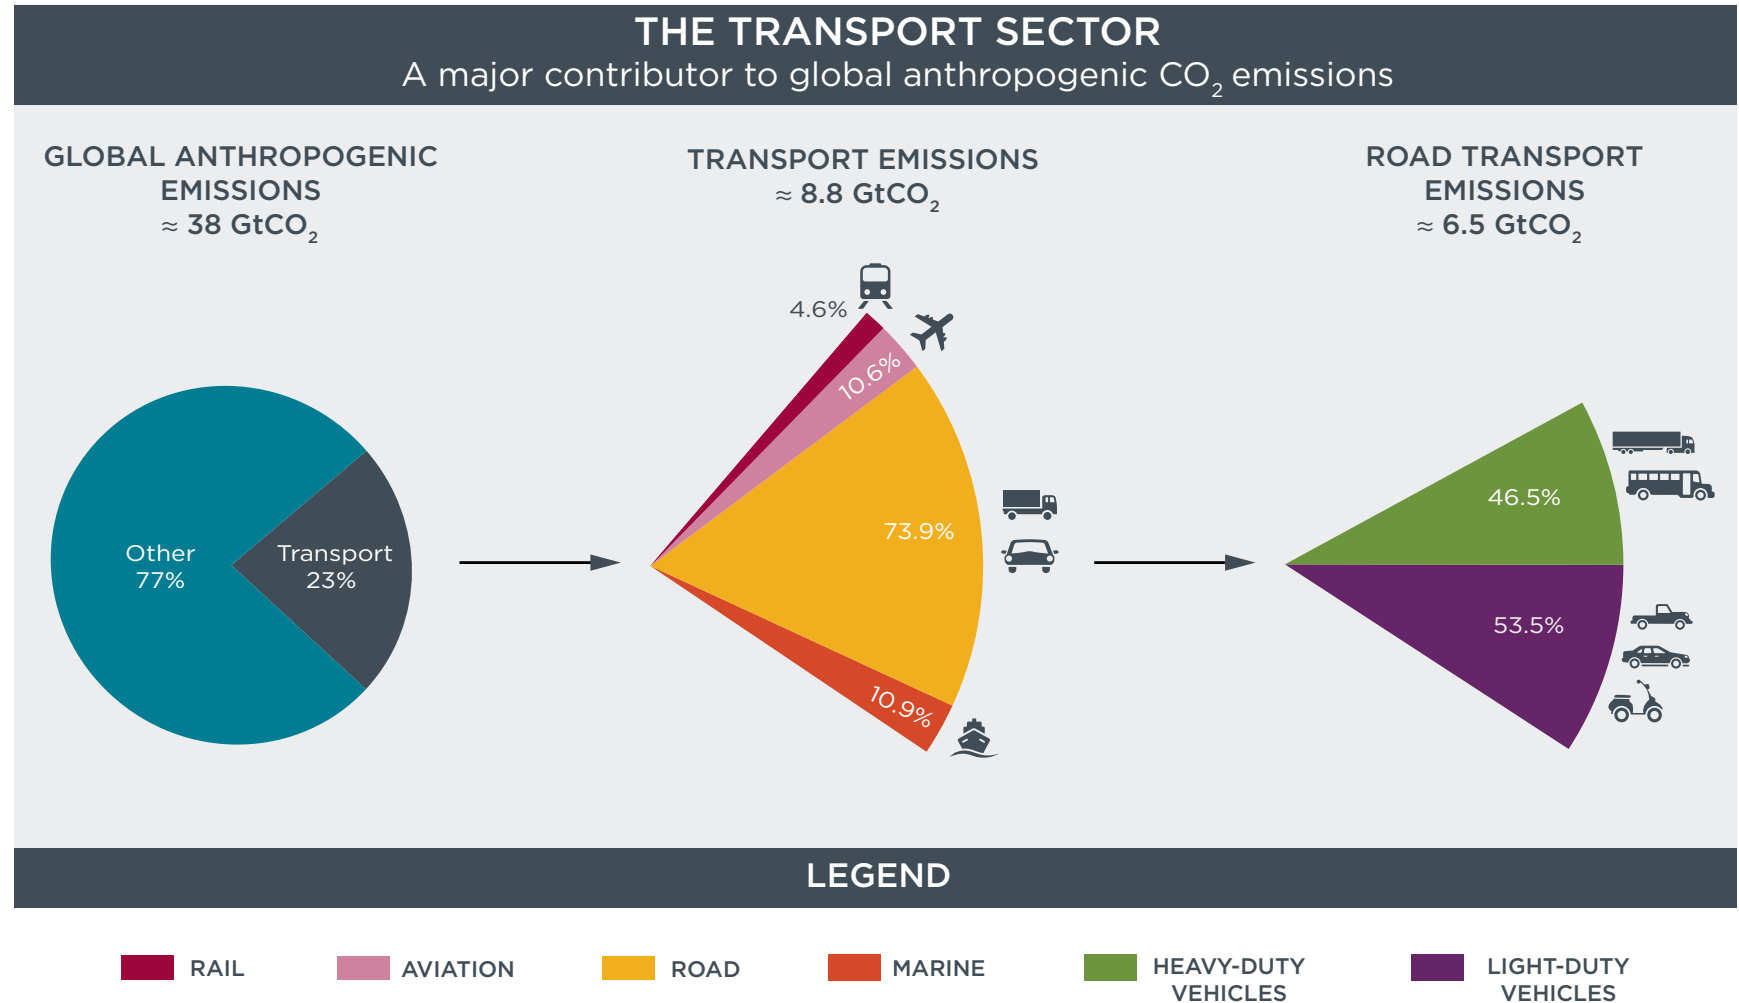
THE TRANSPORT SECTOR
A major contributor to global anthropogenic $CO_2$ emissions

GLOBAL ANTHROPOGENIC EMISSIONS
≈ 38 $GtCO_2$

Other 77%
Transport 23%

TRANSPORT EMISSIONS
≈ 8.8 $GtCO_2$

4.6%
10.6%
73.9%
10.9%

ROAD TRANSPORT EMISSIONS
≈ 6.5 $GtCO_2$

46.5%
53.5%

LEGEND

RAIL
AVIATION
ROAD
MARINE
HEAVY-DUTY VEHICLES
LIGHT-DUTY VEHICLES